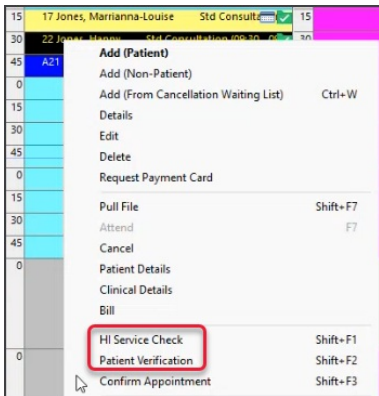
15 17 Jones, Marrianna-Louise Std Consulta 15
30 22 Joner, Hanny Std Consultation (09:30 30
45 A21

0
15
30
45
0
15
30
45
0
0

Add (Patient)
Add (Non-Patient)
Add (From Cancellation Waiting List) Ctrl+W
Details
Edit
Delete
Request Payment Card
Pull File Shift+F7
Attend F7
Cancel
Patient Details
Clinical Details
Bill
HI Service Check Shift+F1
Patient Verification Shift+F2
Confirm Appointment Shift+F3